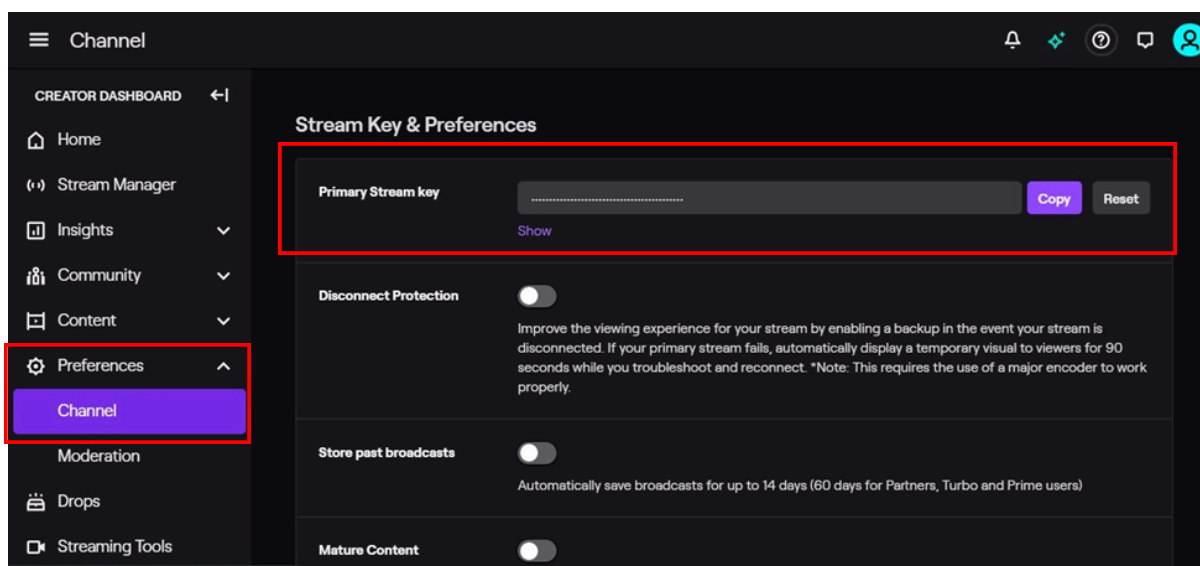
Channel

CREATOR DASHBOARD

Home

Stream Manager

Insights

Community

Content

Preferences

Channel

Moderation

Drops

Streaming Tools

Stream Key & Preferences

Primary Stream key

Copy

Reset

Show

Disconnect Protection

Improve the viewing experience for your stream by enabling a backup in the event your stream is disconnected. If your primary stream fails, automatically display a temporary visual to viewers for 90 seconds while you troubleshoot and reconnect. *Note: This requires the use of a major encoder to work properly.

Store past broadcasts

Automatically save broadcasts for up to 14 days (60 days for Partners, Turbo and Prime users)

Mature Content